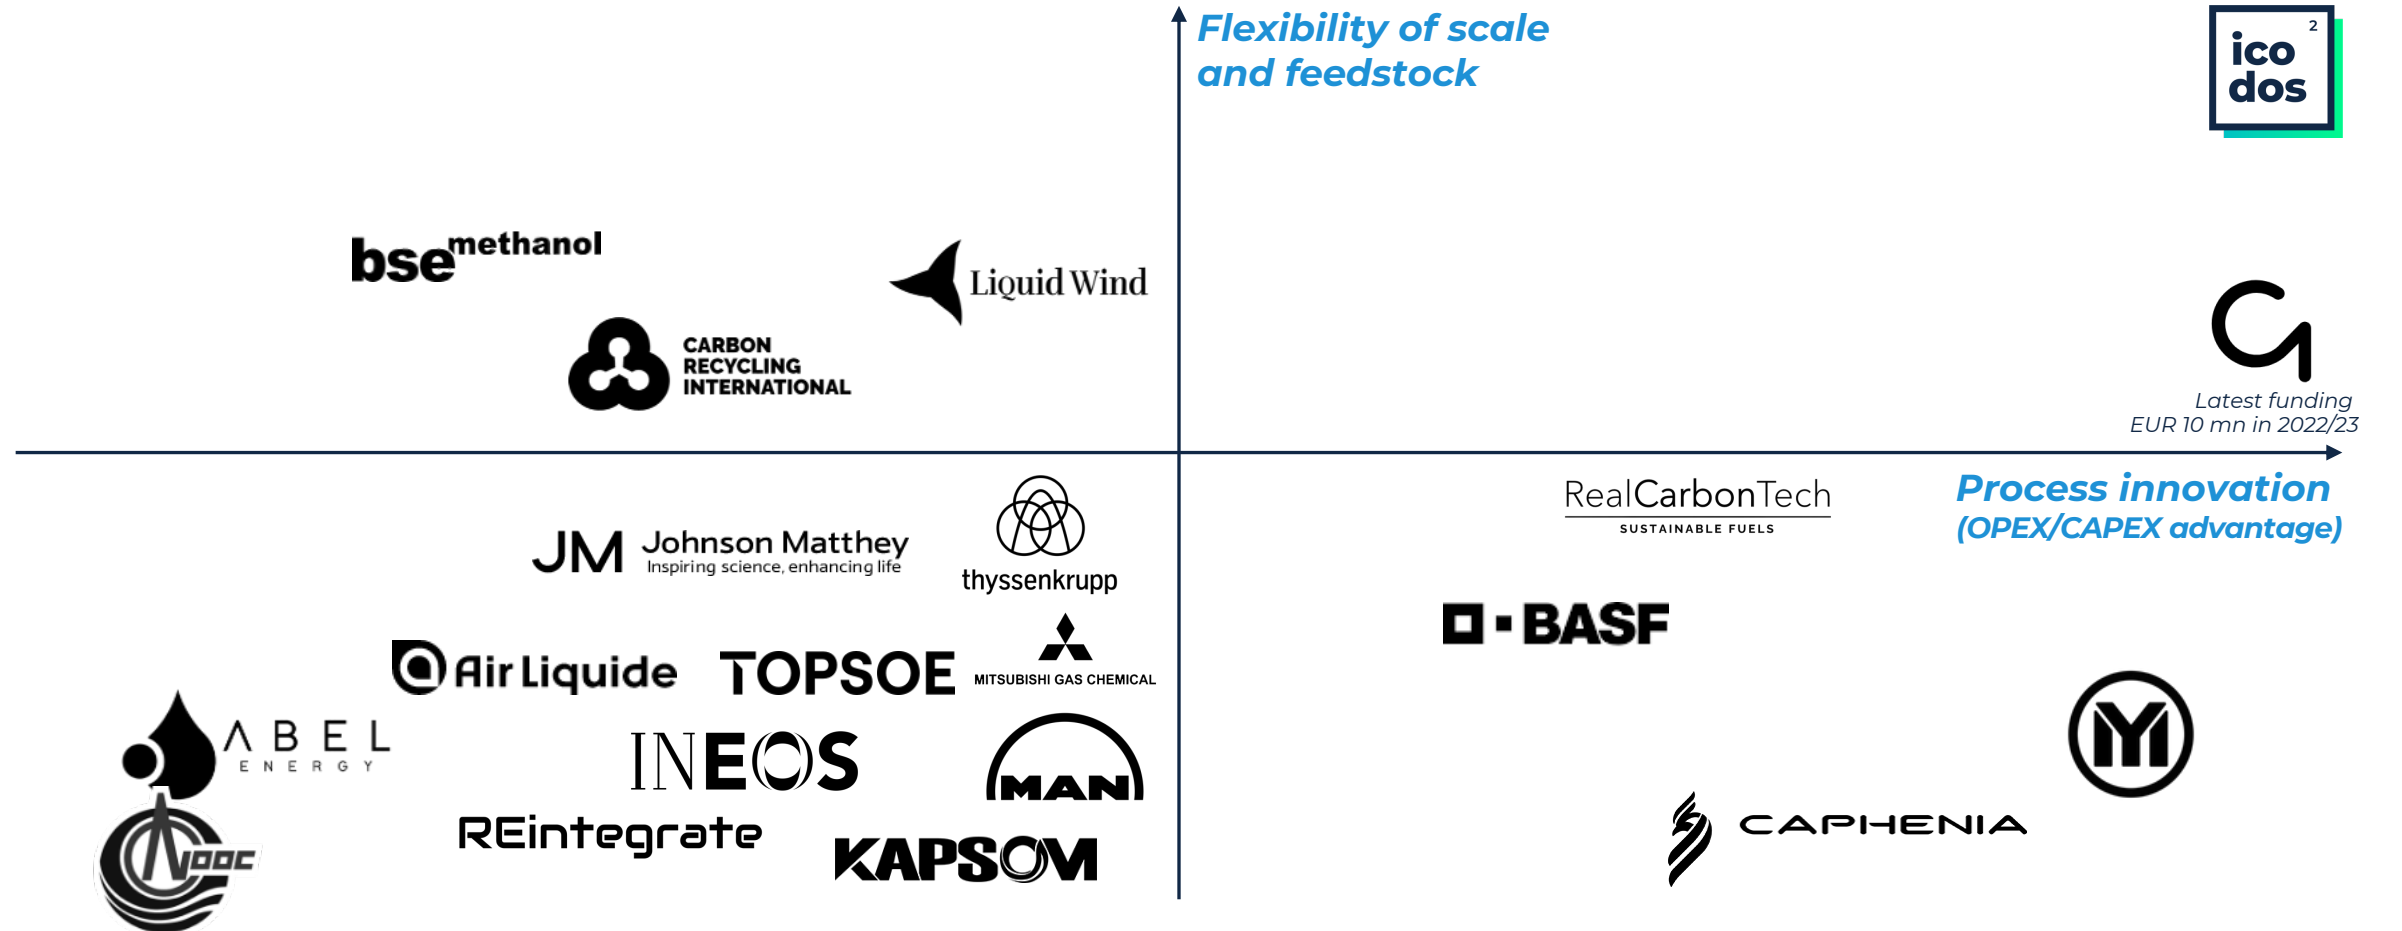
Flexibility of scale and feedstock

ico dos 2

bse methanol

Liquid Wind

CARBON RECYCLING INTERNATIONAL

Latest funding EUR 10 mn in 2022/23

RealCarbonTech SUSTAINABLE FUELS

Process innovation (OPEX/CAPEX advantage)

JM Johnson Matthey Inspiring science, enhancing life

thyssenkrupp

BASF

Air Liquide

TOPSOE

MITSUBISHI GAS CHEMICAL

ABEL ENERGY

INEOS

MAN

REintegrate

KAPSOM

CAPHENIA

NOOC